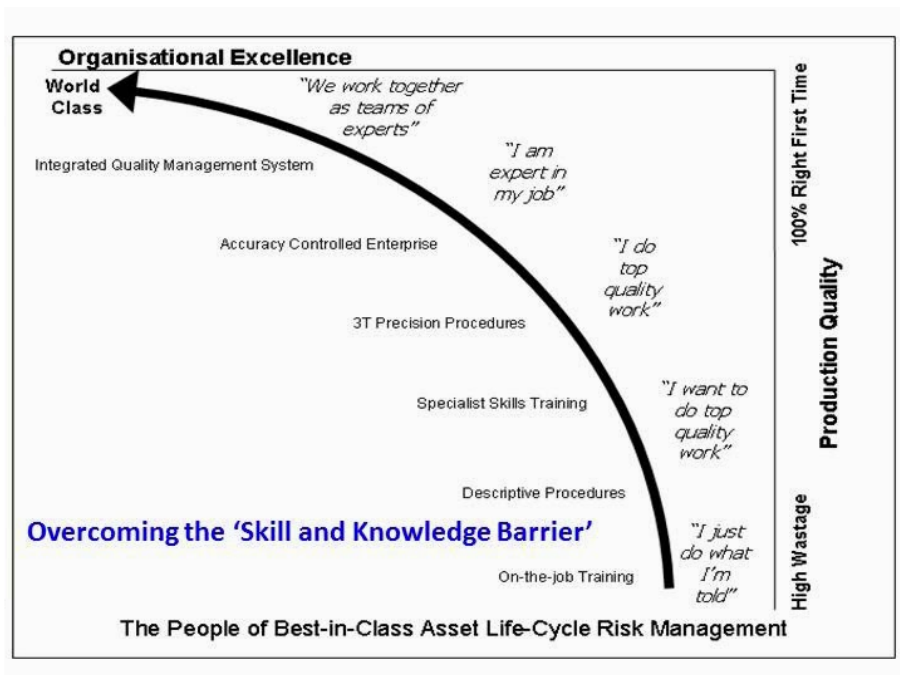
Organisational Excellence

World Class

"We work together as teams of experts"

Integrated Quality Management System

"I am expert in my job"

Accuracy Controlled Enterprise

"I do top quality work"

3T Precision Procedures

"I want to do top quality work"

Specialist Skills Training

Descriptive Procedures

Overcoming the 'Skill and Knowledge Barrier'

"I just do what I'm told"

On-the-job Training

100% Right First Time

Production Quality

High Wastage

The People of Best-in-Class Asset Life-Cycle Risk Management